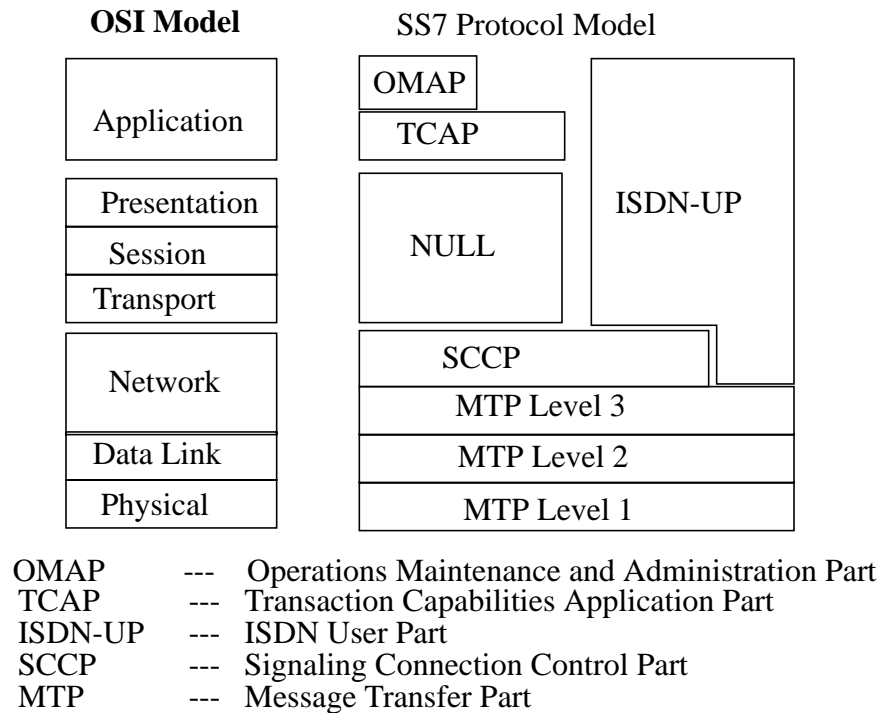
OSI Model

SS7 Protocol Model

Application

Presentation

Session

Transport

Network

Data Link

Physical

OMAP

TCAP

NULL

ISDN-UP

SCCP

MTP Level 3

MTP Level 2

MTP Level 1

OMAP --- Operations Maintenance and Administration Part
TCAP --- Transaction Capabilities Application Part
ISDN-UP --- ISDN User Part
SCCP --- Signaling Connection Control Part
MTP --- Message Transfer Part